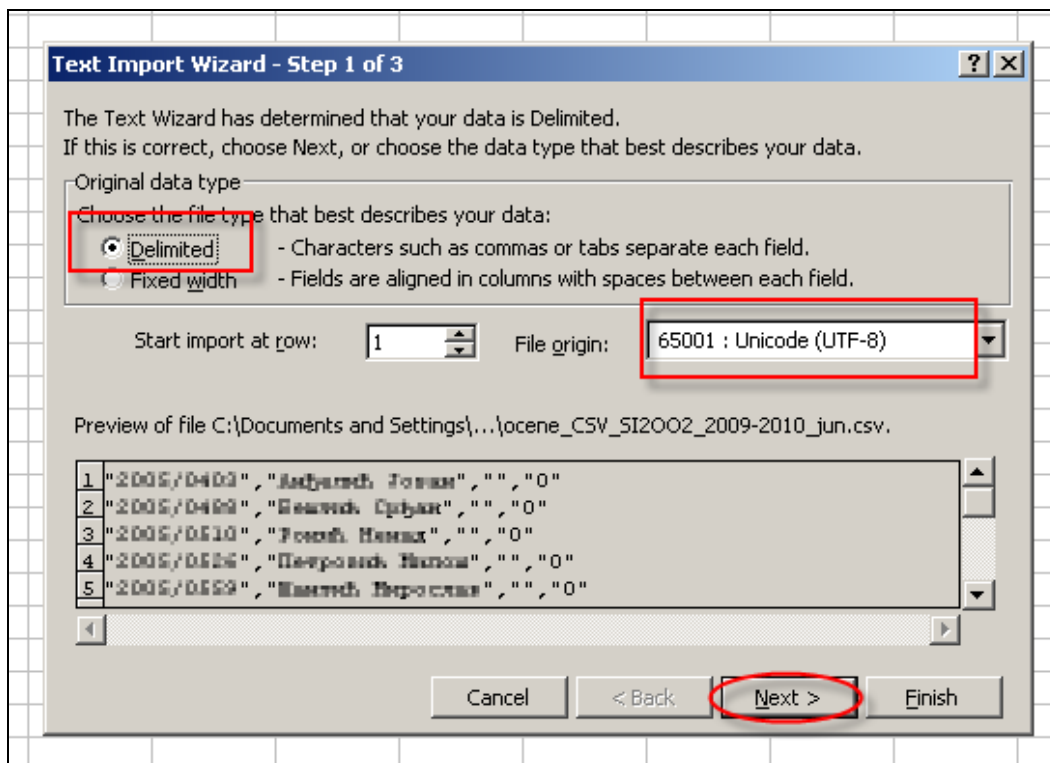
Text Import Wizard - Step 1 of 3

?

The Text Wizard has determined that your data is Delimited.
If this is correct, choose Next, or choose the data type that best describes your data.

Original data type

Choose the file type that best describes your data:

Delimited - Characters such as commas or tabs separate each field.

Fixed width - Fields are aligned in columns with spaces between each field.

Start import at row: 1

File origin: 65001 : Unicode (UTF-8)

Preview of file C:\Documents and Settings\...\ocene_CSV_SI2OO2_2009-2010_jun.csv.

1 "2005/0403","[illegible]","","0"
2 "2005/0499","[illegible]","","0"
3 "2005/0510","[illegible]","","0"
4 "2005/0526","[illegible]","","0"
5 "2005/0559","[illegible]","","0"

Cancel

< Back

Next >

Finish